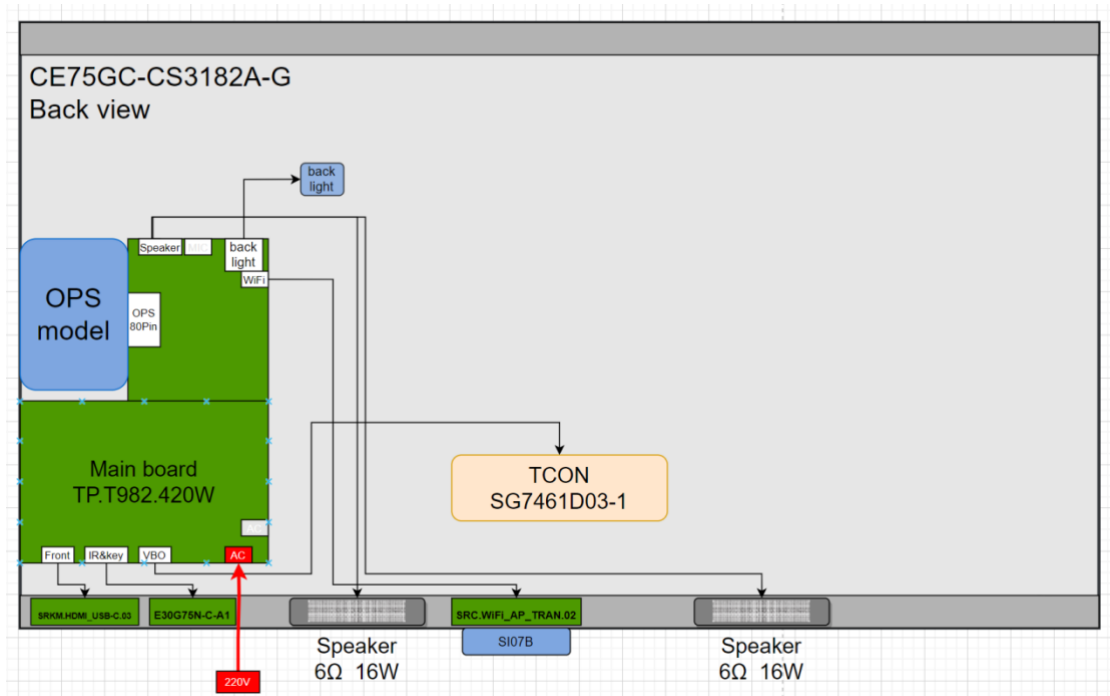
CE75GC-CS3182A-G
Back view

back light

Speaker

back light

WiFi

OPS model

OPS 80Pin

Main board TP.T982.420W

TCON SG7461D03-1

Front

IR&key

VBO

AC

SRKM.HDMI_USB-C.03

E30G75N-C-A1

SRC.WiFi_AP_TRAN.02

SI07B

Speaker 6Ω 16W

Speaker 6Ω 16W

220V